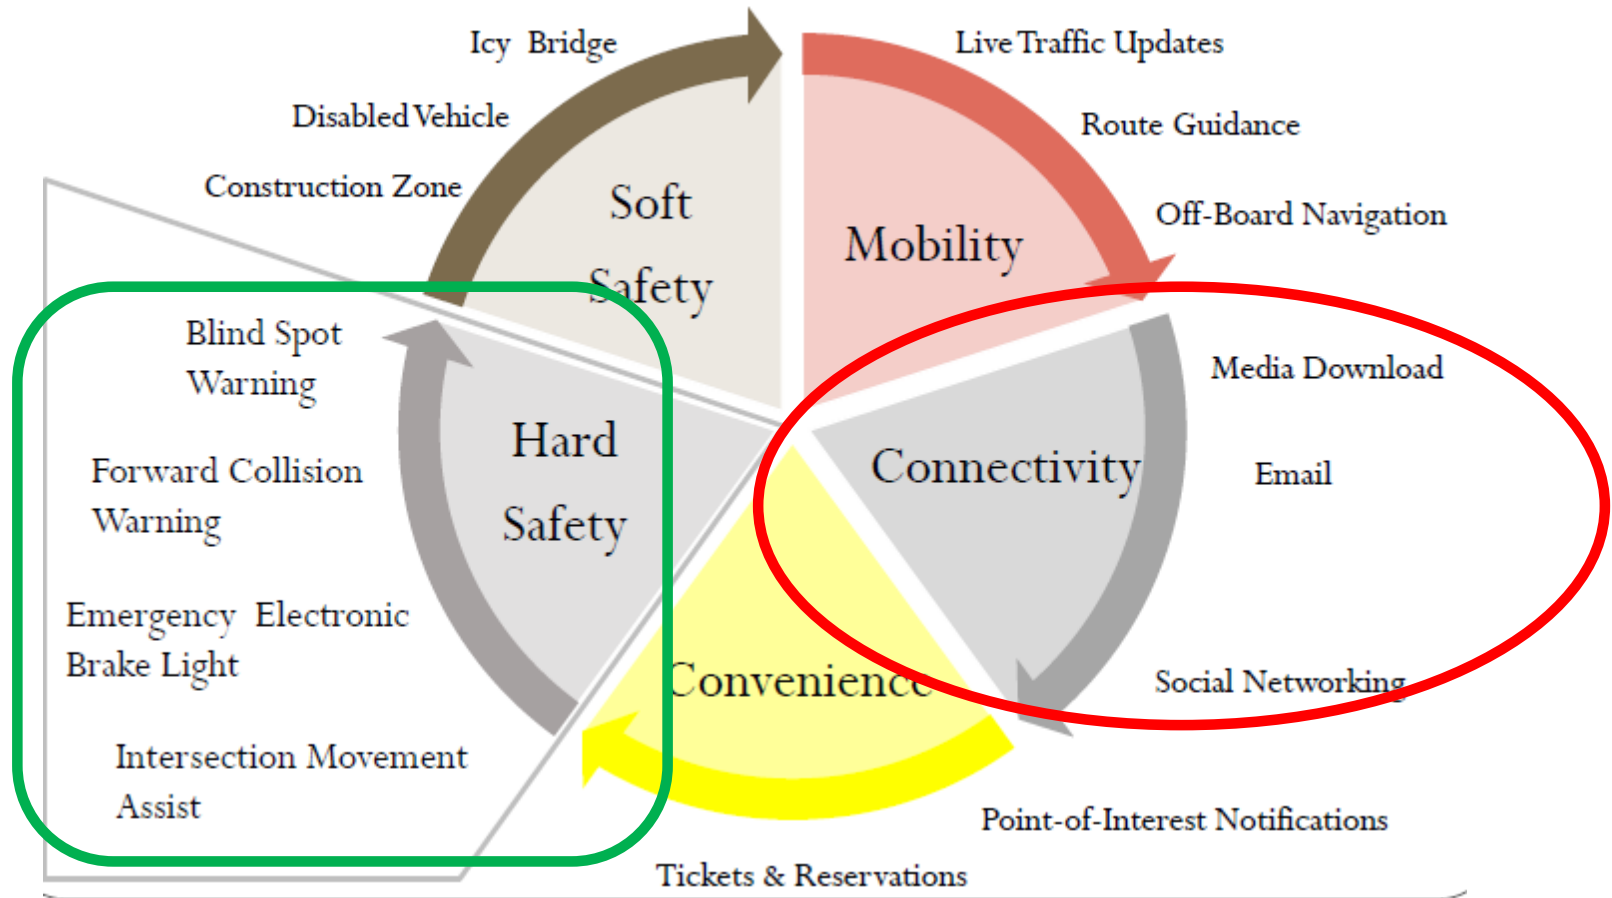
Icy Bridge

Disabled Vehicle

Construction Zone

Soft Safety

Live Traffic Updates

Route Guidance

Off-Board Navigation

Mobility

Blind Spot Warning

Forward Collision Warning

Emergency Electronic Brake Light

Intersection Movement Assist

Hard Safety

Connectivity

Media Download

Email

Social Networking

Convenience

Point-of-Interest Notifications

Tickets & Reservations